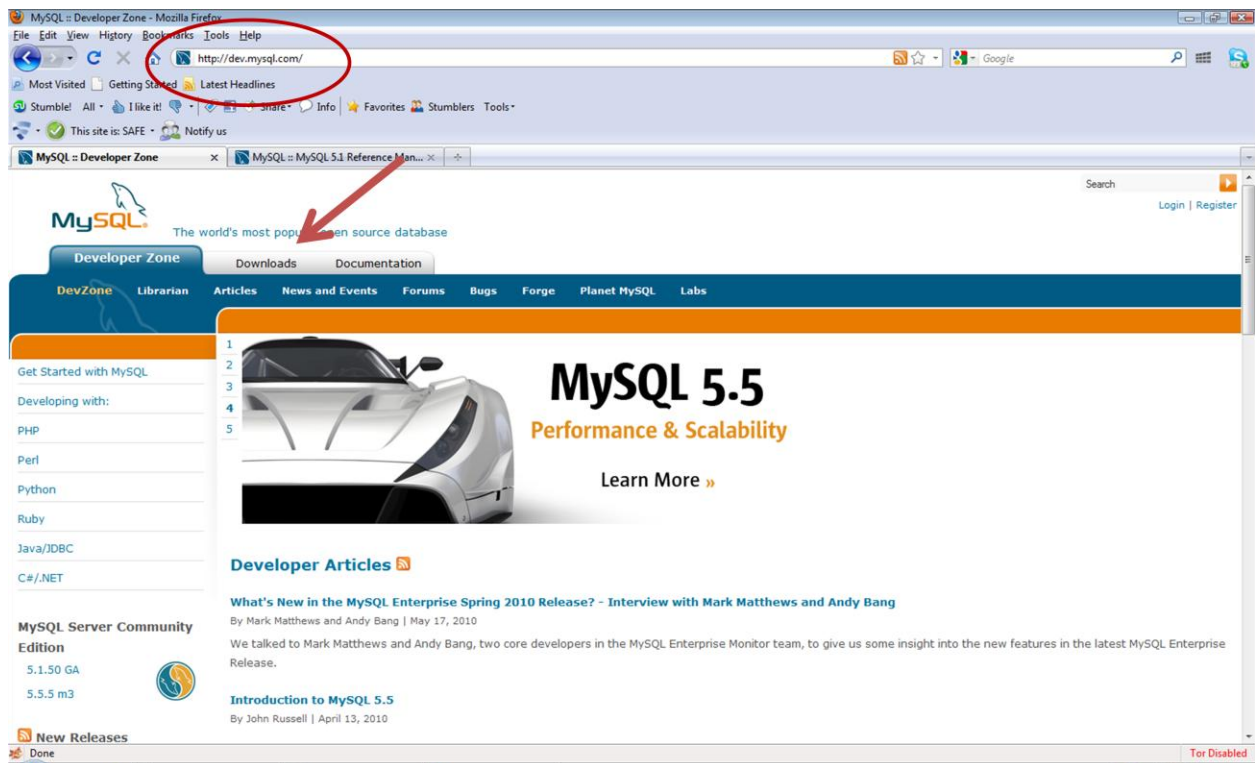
MySQL :: Developer Zone - Mozilla Firefox
File Edit View History Bookmarks Tools Help
http://dev.mysql.com/
Google
Most Visited Getting Started Latest Headlines
Stumble! All I like it! Share Info Favorites Stumblers Tools
This site is: SAFE Notify us
MySQL :: Developer Zone
MySQL :: MySQL 5.1 Reference Man...
Search
Login | Register
MySQL
The world's most popular open source database
Developer Zone
Downloads
Documentation
DevZone Librarian Articles News and Events Forums Bugs Forge Planet MySQL Labs
Get Started with MySQL
Developing with:
PHP
Perl
Python
Ruby
Java/JDBC
C#/.NET
MySQL Server Community Edition
5.1.50 GA
5.5.5 m3
New Releases
1
2
3
4
5
MySQL 5.5
Performance & Scalability
Learn More »
Developer Articles
What's New in the MySQL Enterprise Spring 2010 Release? - Interview with Mark Matthews and Andy Bang
By Mark Matthews and Andy Bang | May 17, 2010
We talked to Mark Matthews and Andy Bang, two core developers in the MySQL Enterprise Monitor team, to give us some insight into the new features in the latest MySQL Enterprise Release.
Introduction to MySQL 5.5
By John Russell | April 13, 2010
Done
Tor Disabled